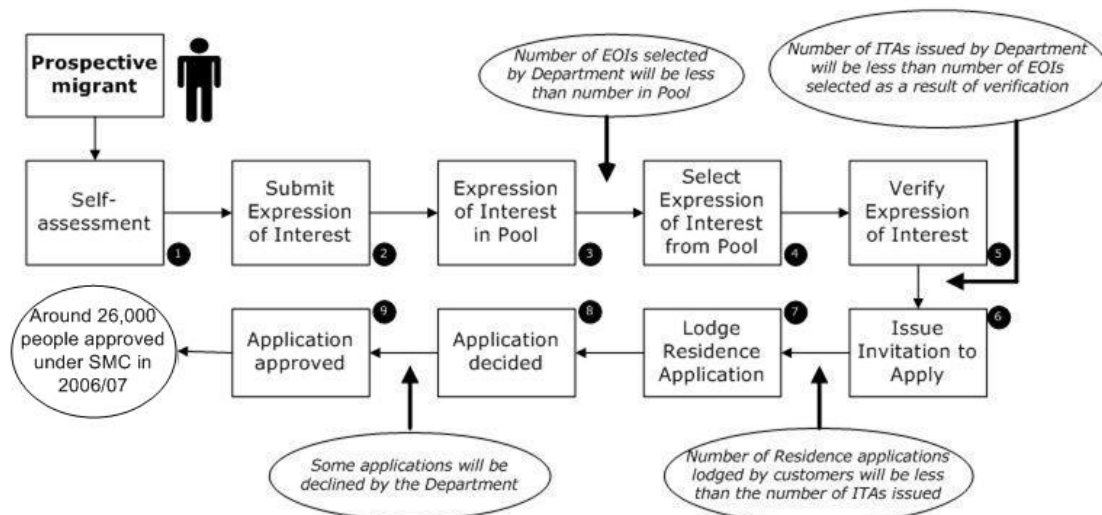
Prospective migrant

Number of EOIs selected by Department will be less than number in Pool

Number of ITAs issued by Department will be less than number of EOIs selected as a result of verification

Self-assessment 1

Submit Expression of Interest 2

Expression of Interest in Pool 3

Select Expression of Interest from Pool 4

Verify Expression of Interest 5

Issue Invitation to Apply 6

Lodge Residence Application 7

Application decided 8

Application approved 9

Around 26,000 people approved under SMC in 2006/07

Some applications will be declined by the Department

Number of Residence applications lodged by customers will be less than the number of ITAs issued